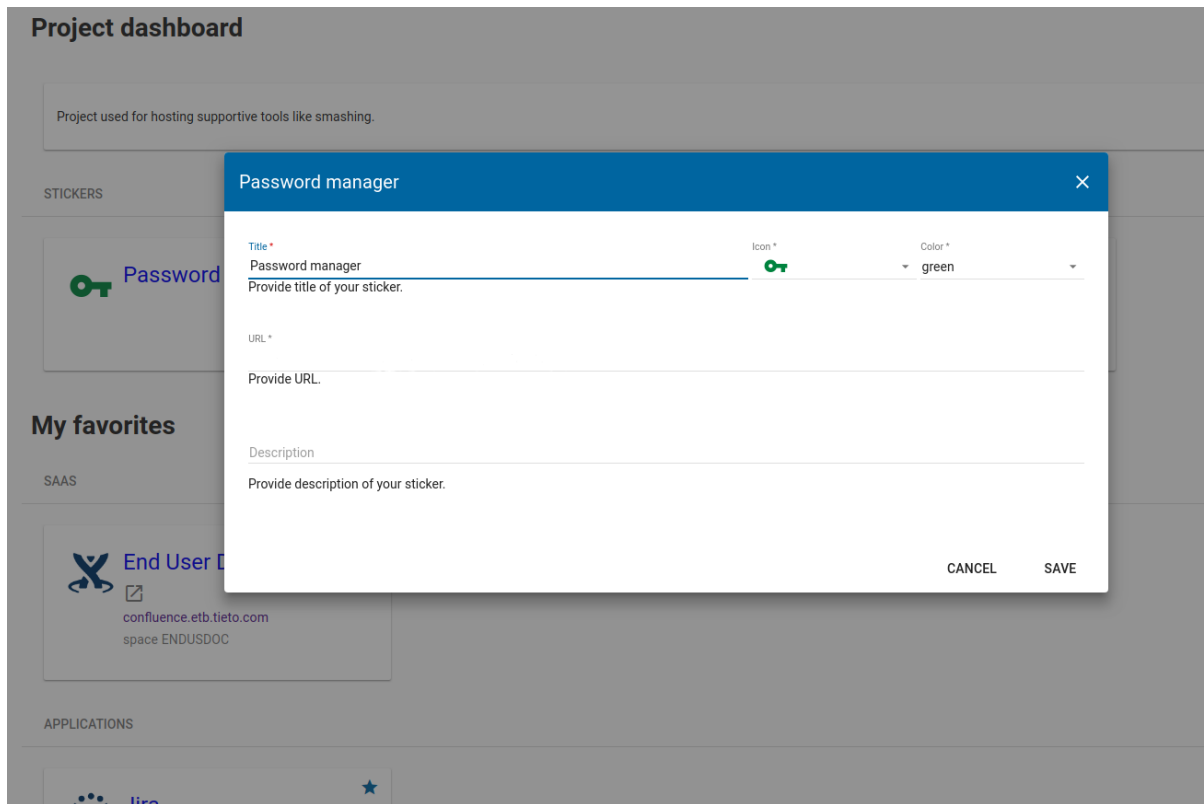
Project dashboard

Project used for hosting supportive tools like smashing.

STICKERS

Password

My favorites

SAAS

End User D

confluence.etb.tieto.com

space ENDUSDOC

APPLICATIONS

Jira

Password manager

Title *

Password manager

Provide title of your sticker.

Icon *

Color *

green

URL *

Provide URL.

Description

Provide description of your sticker.

CANCEL

SAVE